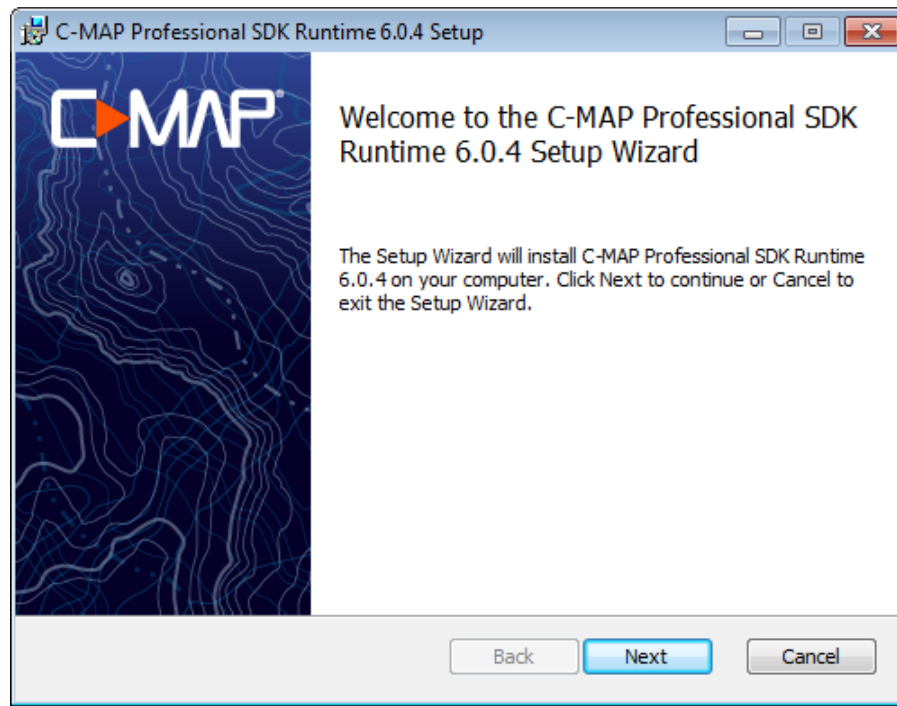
C-MAP Professional SDK Runtime 6.0.4 Setup

C-MAP

Welcome to the C-MAP Professional SDK Runtime 6.0.4 Setup Wizard

The Setup Wizard will install C-MAP Professional SDK Runtime 6.0.4 on your computer. Click Next to continue or Cancel to exit the Setup Wizard.

Back
Next
Cancel